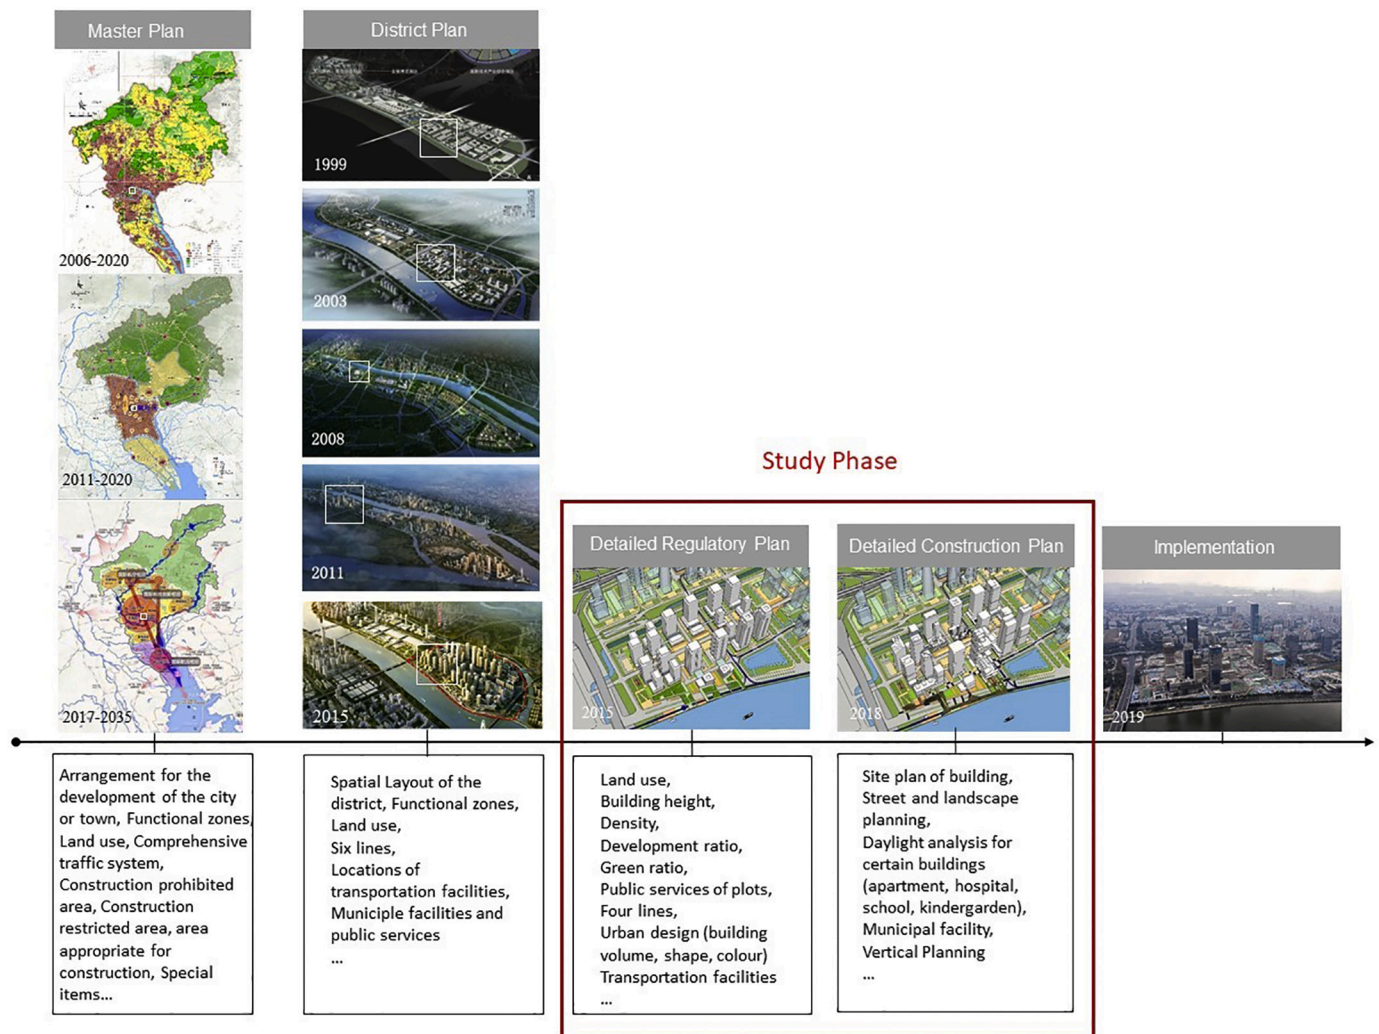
Master Plan

2006-2020

2011-2020

2017-2035

District Plan

1999

2003

2008

2011

2015

Study Phase

Detailed Regulatory Plan

2015

Detailed Construction Plan

2018

Implementation

2019

Arrangement for the development of the city or town, Functional zones, Land use, Comprehensive traffic system, Construction prohibited area, Construction restricted area, area appropriate for construction, Special items...

Spatial Layout of the district, Functional zones, Land use, Six lines, Locations of transportation facilities, Municiple facilities and public services
...

Land use,
Building height,
Density,
Development ratio,
Green ratio,
Public services of plots,
Four lines,
Urban design (building volume, shape, colour)
Transportation facilities
...

Site plan of building,
Street and landscape planning,
Daylight analysis for certain buildings (apartment, hospital, school, kindergarden),
Municipal facility,
Vertical Planning
...